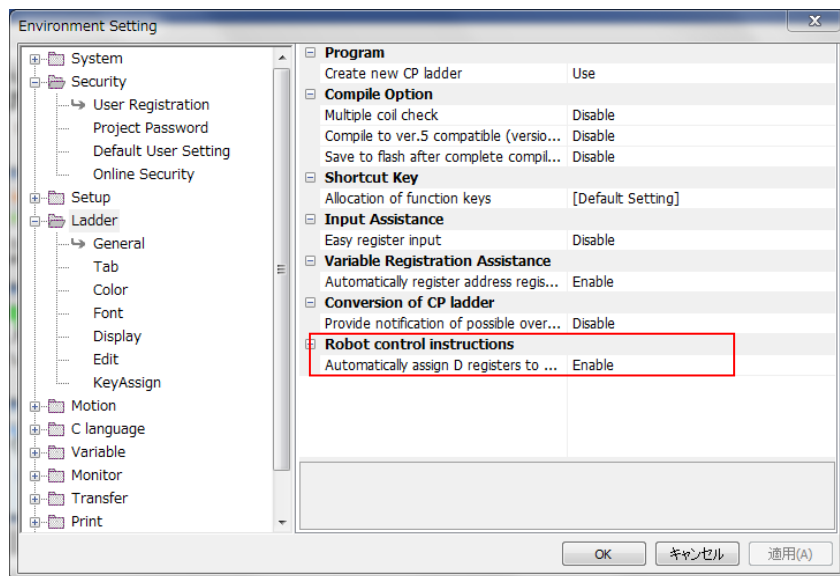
Environment Setting

System
Security
User Registration
Project Password
Default User Setting
Online Security
Setup
Ladder
General
Tab
Color
Font
Display
Edit
KeyAssign
Motion
C language
Variable
Monitor
Transfer
Print

| | |
|---|---|
| **Program** | |
| Create new CP ladder | Use |
| **Compile Option** | |
| Multiple coil check | Disable |
| Compile to ver.5 compatible (versio... | Disable |
| Save to flash after complete compil... | Disable |
| **Shortcut Key** | |
| Allocation of function keys | [Default Setting] |
| **Input Assistance** | |
| Easy register input | Disable |
| **Variable Registration Assistance** | |
| Automatically register address regis... | Enable |
| **Conversion of CP ladder** | |
| Provide notification of possible over... | Disable |
| **Robot control instructions** | |
| Automatically assign D registers to ... | Enable |

OK キャンセル 適用(A)